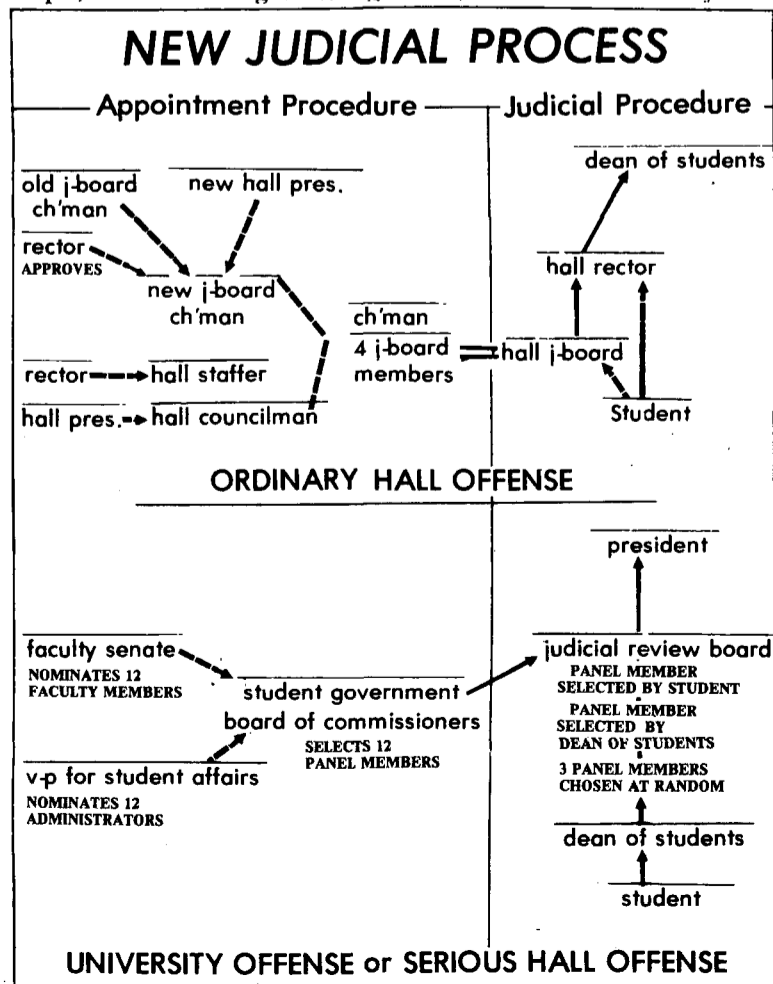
NEW JUDICIAL PROCESS

Appointment Procedure

Judicial Procedure

old j-board ch'man

new hall pres.

rector APPROVES

new j-board ch'man

rector

hall staffer

hall pres.

hall councilman

ch'man

4 j-board members

dean of students

hall rector

hall j-board

Student

ORDINARY HALL OFFENSE

faculty senate NOMINATES 12 FACULTY MEMBERS

student government board of commissioners SELECTS 12 PANEL MEMBERS

v-p for student affairs NOMINATES 12 ADMINISTRATORS

president

judicial review board PANEL MEMBER SELECTED BY STUDENT PANEL MEMBER SELECTED BY DEAN OF STUDENTS 3 PANEL MEMBERS CHOSEN AT RANDOM

dean of students

student

UNIVERSITY OFFENSE or SERIOUS HALL OFFENSE